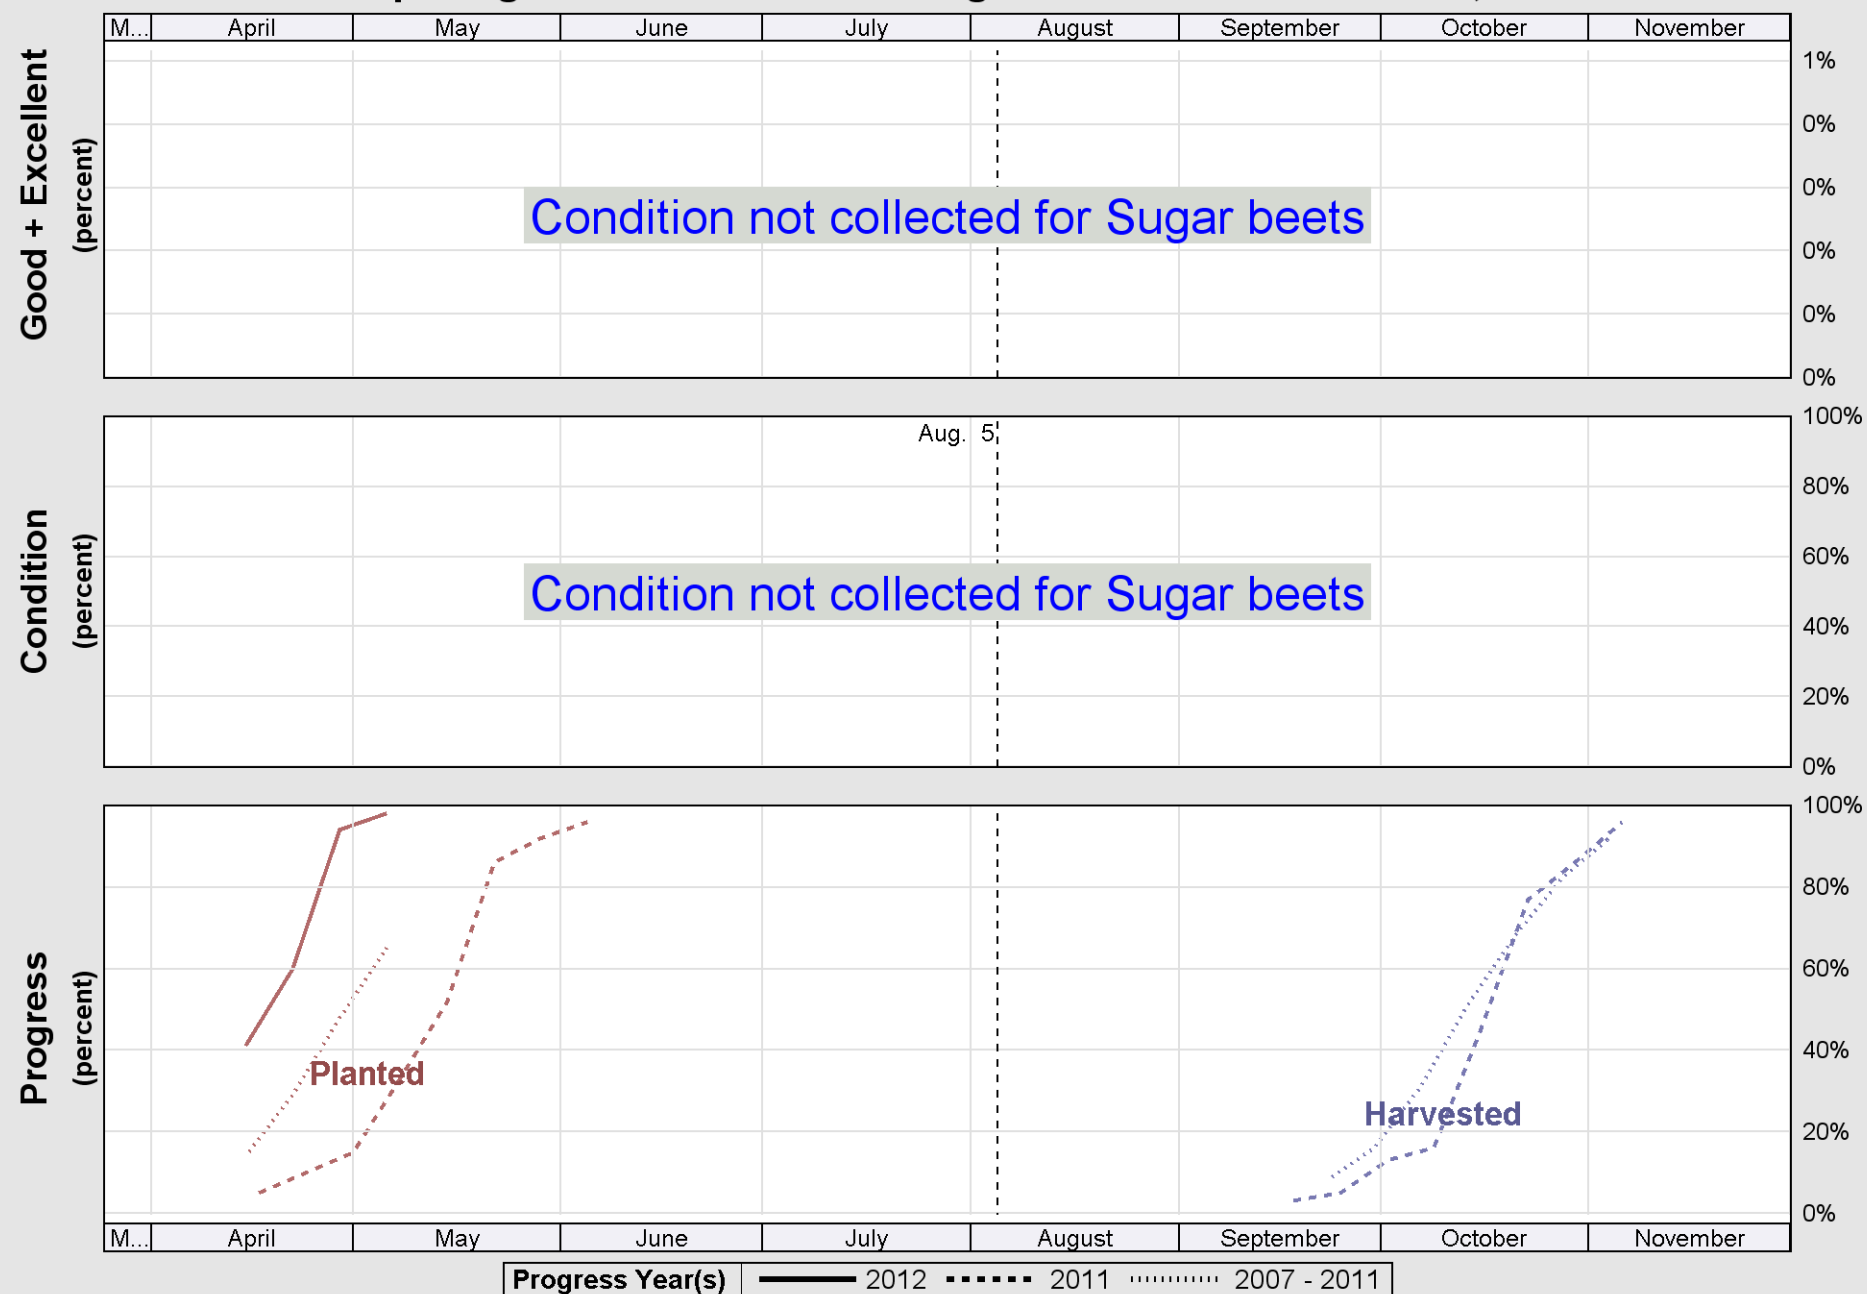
| M... | April | May | June | July | August | September | October | November |
|---|---|---|---|---|---|---|---|---|

Good + Excellent (percent)

Condition not collected for Sugar beets

1%
0%
0%
0%
0%
0%

Condition (percent)

Aug. 5

Condition not collected for Sugar beets

100%
80%
60%
40%
20%
0%

Progress (percent)

Planted

Harvested

100%
80%
60%
40%
20%
0%

| M... | April | May | June | July | August | September | October | November |
|---|---|---|---|---|---|---|---|---|

Progress Year(s) 2012 2011 2007 - 2011